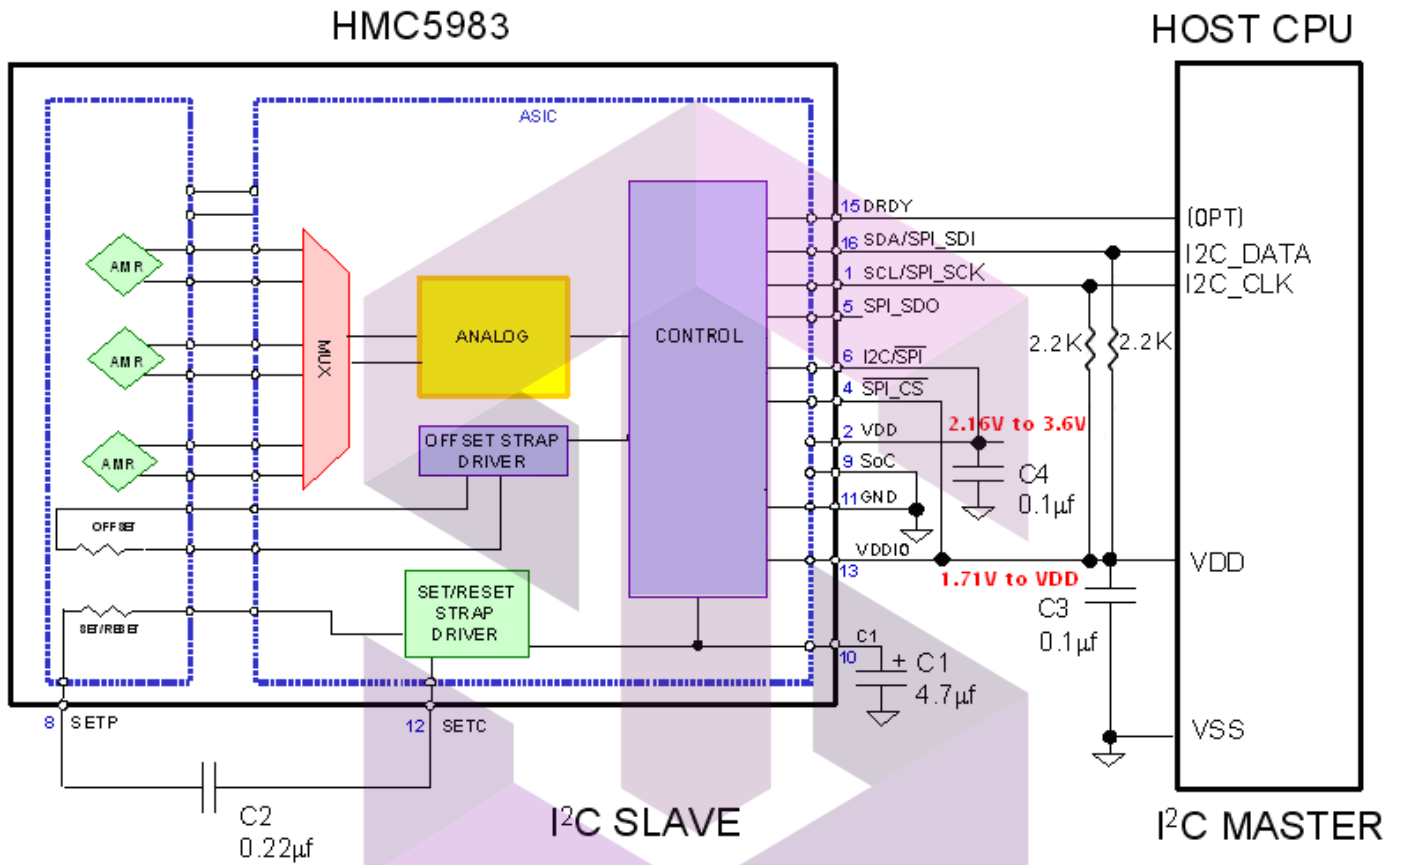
HMC5983

HOST CPU

ASIC

AMR

AMR

AMR

MUX

ANALOG

CONTROL

OFFSET STRAP DRIVER

OFFSET

SET/RESET

SET/RESET STRAP DRIVER

15 DRDY

16 SDA/SPI_SDI

1 SCL/SPI_SCK

5 SPI_SDO

6 I2C/$\overline{SPI}$

4 $\overline{SPI\_CS}$

2 VDD

9 SoC

11 GND

VDDIO

13

C1

10

(OPT)

I2C_DATA

I2C_CLK

2.2K

2.2K

2.16V to 3.6V

C4

0.1μf

1.71V to VDD

VDD

C3

0.1μf

+ C1

4.7μf

VSS

8 SETP

12 SETC

C2

0.22μf

I$^2$C SLAVE

I$^2$C MASTER